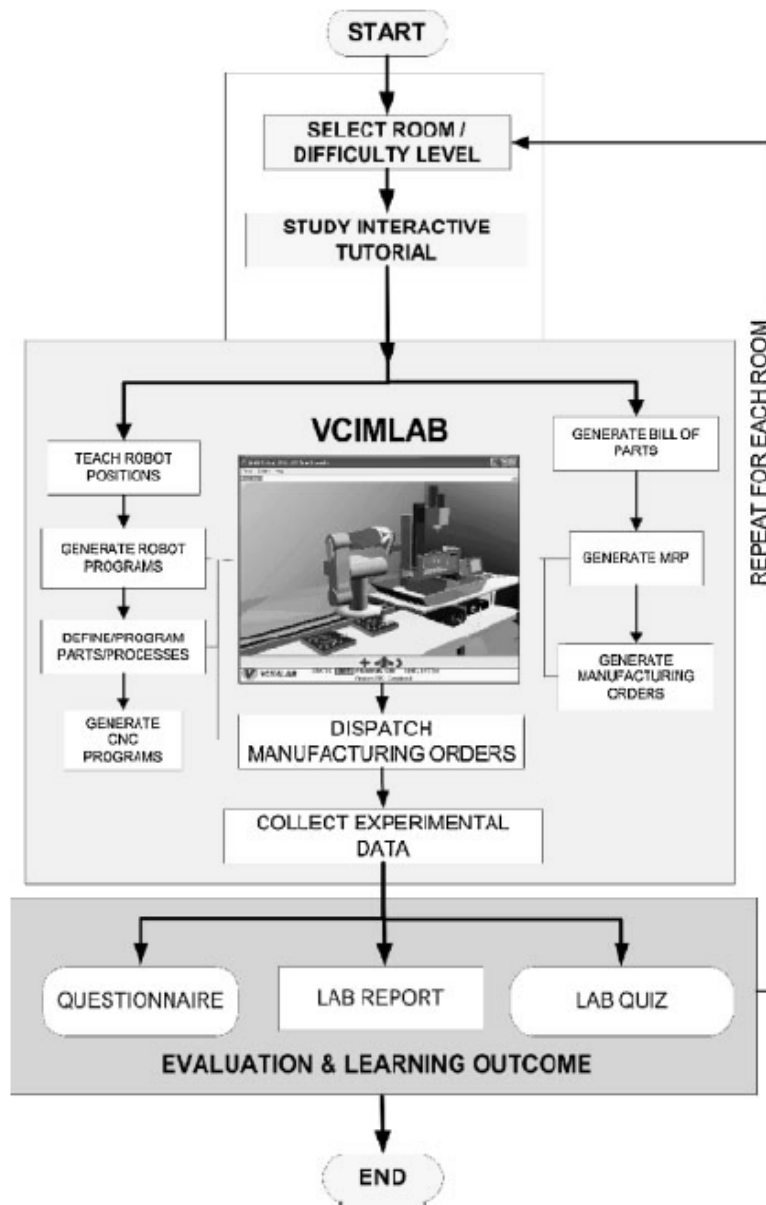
START

SELECT ROOM / DIFFICULTY LEVEL

STUDY INTERACTIVE TUTORIAL

REPEAT FOR EACH ROOM

VCIMLAB

TEACH ROBOT POSITIONS

GENERATE ROBOT PROGRAMS

DEFINE/PROGRAM PARTS/PROCESSES

GENERATE CNC PROGRAMS

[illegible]

VCIMLAB

GENERATE BILL OF PARTS

GENERATE MRP

GENERATE MANUFACTURING ORDERS

DISPATCH MANUFACTURING ORDERS

COLLECT EXPERIMENTAL DATA

QUESTIONNAIRE

LAB REPORT

LAB QUIZ

EVALUATION & LEARNING OUTCOME

END